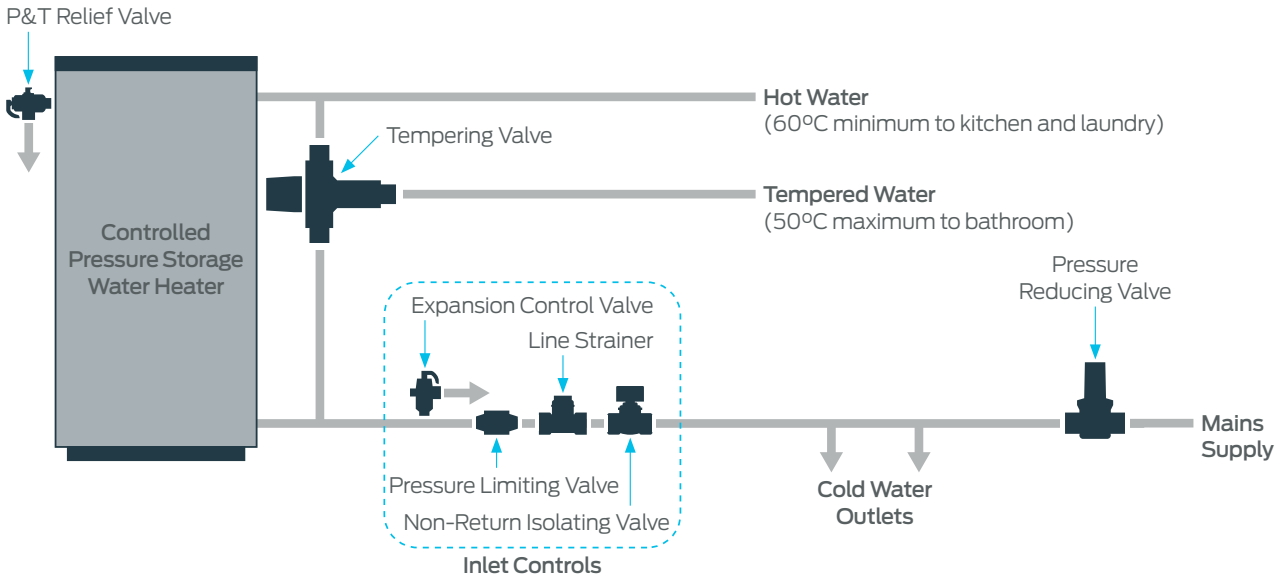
P&T Relief Valve

Controlled Pressure Storage Water Heater

Tempering Valve

Hot Water
(60ºC minimum to kitchen and laundry)

Tempered Water
(50ºC maximum to bathroom)

Expansion Control Valve

Line Strainer

Pressure Limiting Valve

Non-Return Isolating Valve

Inlet Controls

Pressure Reducing Valve

Cold Water Outlets

Mains Supply